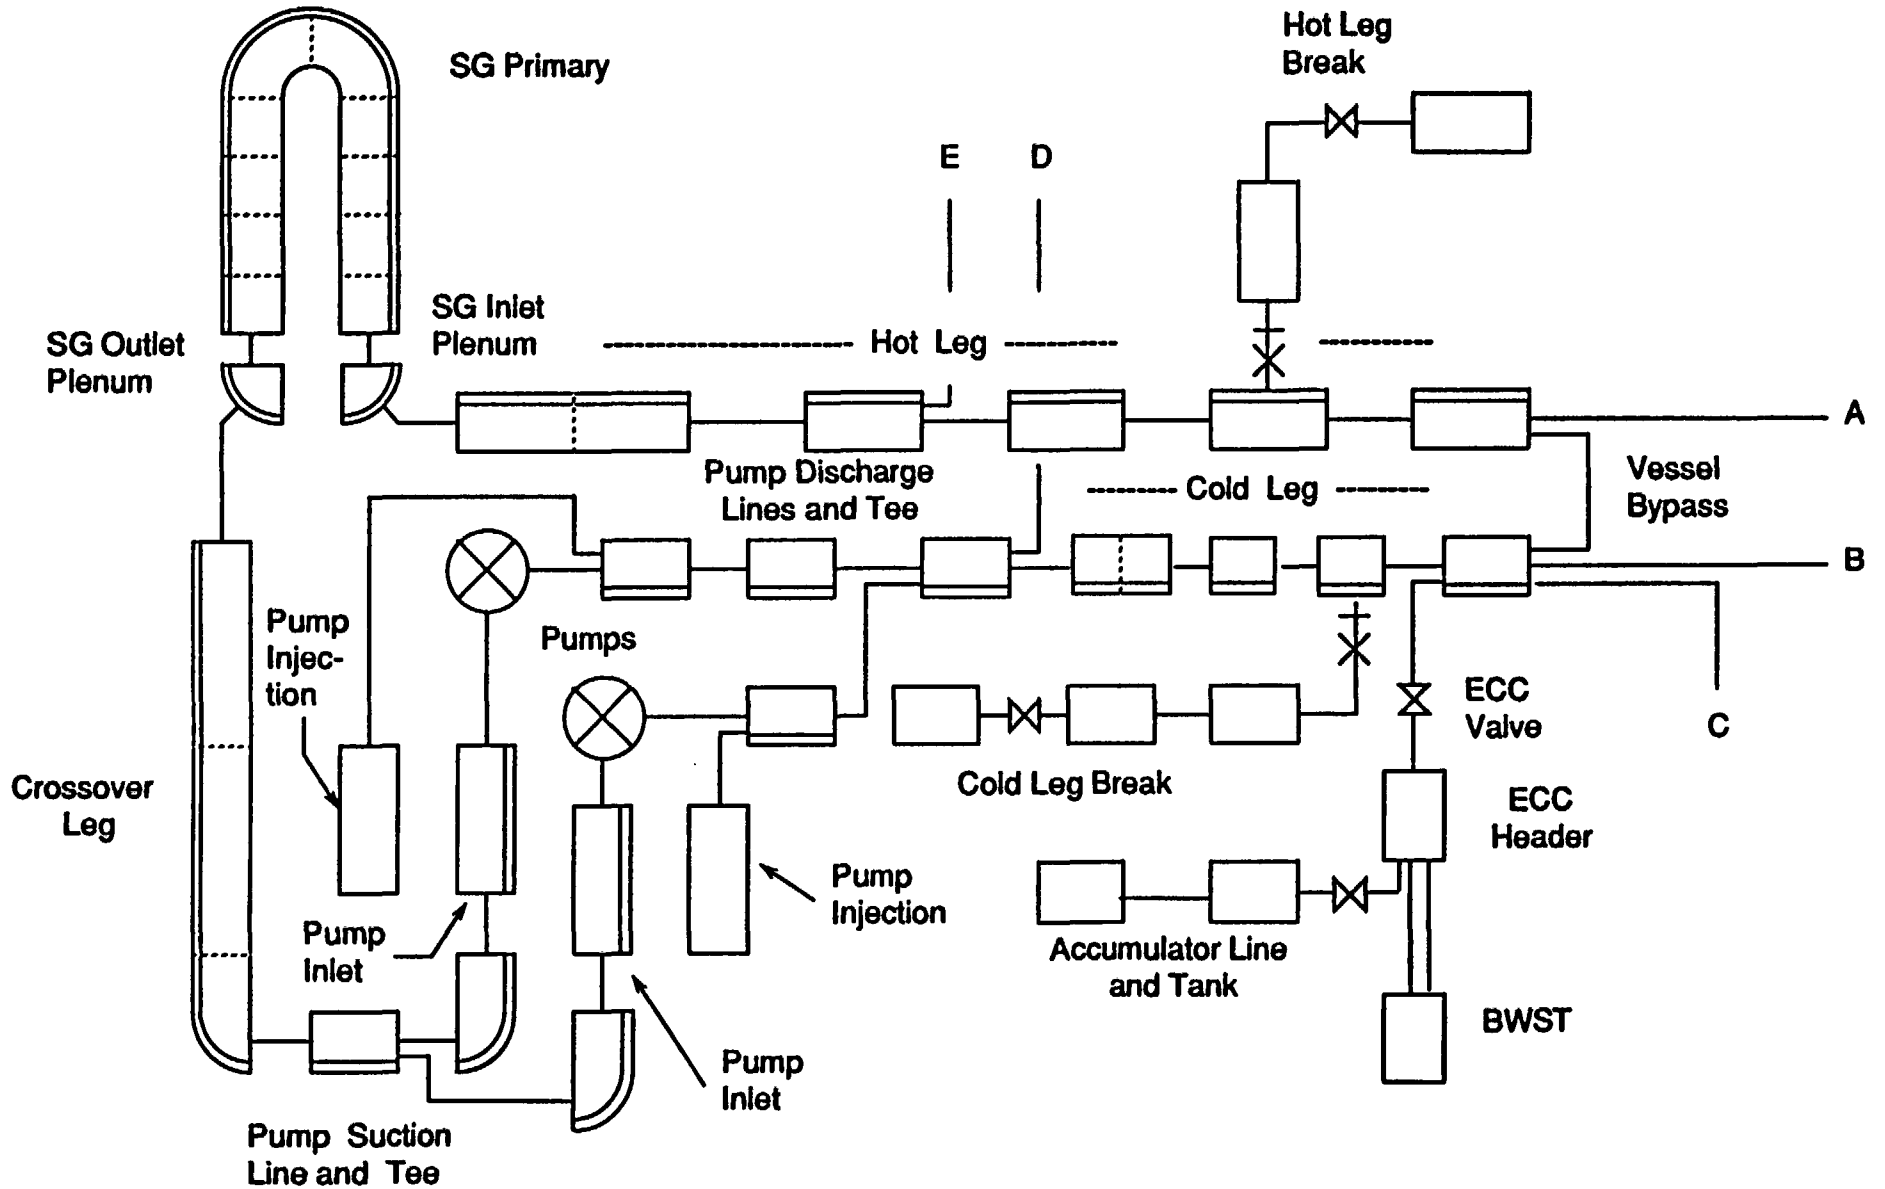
Hot Leg Break

SG Primary

E D

SG Outlet Plenum

SG Inlet Plenum

Hot Leg

A

Pump Discharge Lines and Tee

Cold Leg

Vessel Bypass

B

Pump Injection

Pumps

ECC Valve

C

Crossover Leg

Cold Leg Break

ECC Header

Pump Injection

Pump Inlet

Accumulator Line and Tank

BWST

Pump Inlet

Pump Suction Line and Tee